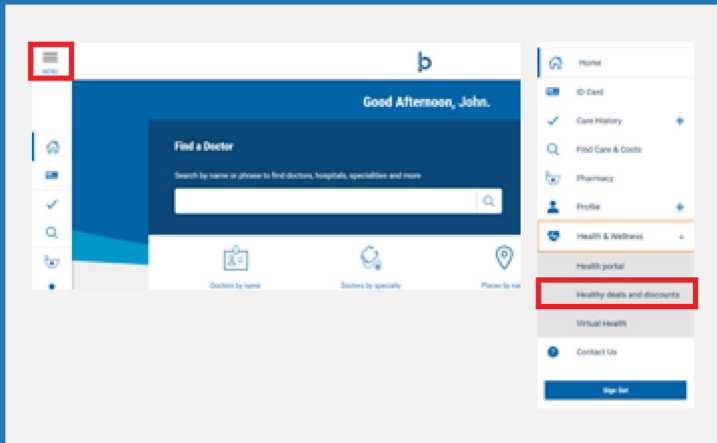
MENU

b

Good Afternoon, John.

Find a Doctor

Search by name or phrase to find doctors, hospitals, specialities and more

Doctors by name

Doctors by specialty

Places by na

Home

ID Card

Care History

Find Care & Costs

Pharmacy

Profile

Health & Wellness

Health portal

Healthy deals and discounts

Virtual Health

Contact Us

Sign Out